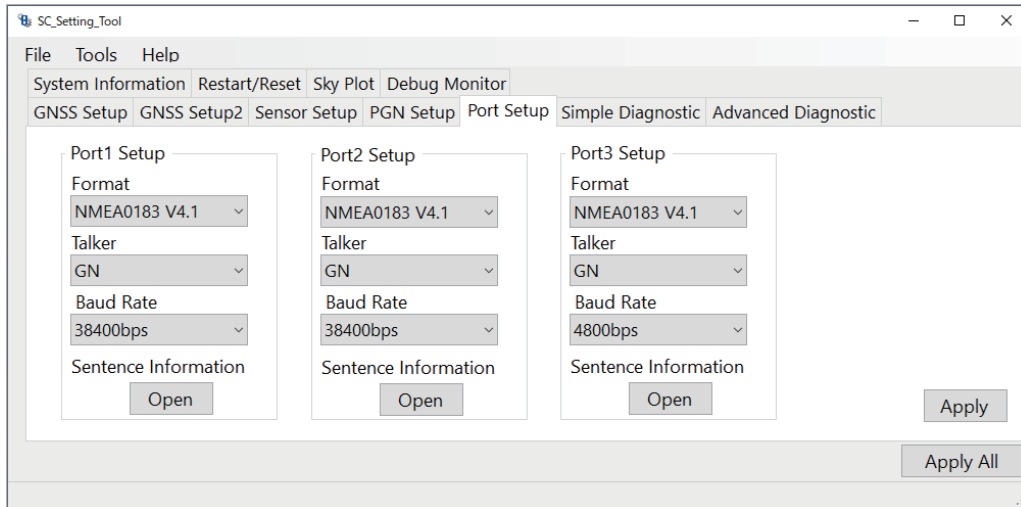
SC_Setting_Tool

File Tools Help

System Information | Restart/Reset | Sky Plot | Debug Monitor

GNSS Setup | GNSS Setup2 | Sensor Setup | PGN Setup | Port Setup | Simple Diagnostic | Advanced Diagnostic

Port1 Setup
Format
NMEA0183 V4.1
Talker
GN
Baud Rate
38400bps
Sentence Information
Open

Port2 Setup
Format
NMEA0183 V4.1
Talker
GN
Baud Rate
38400bps
Sentence Information
Open

Port3 Setup
Format
NMEA0183 V4.1
Talker
GN
Baud Rate
4800bps
Sentence Information
Open

Apply

Apply All